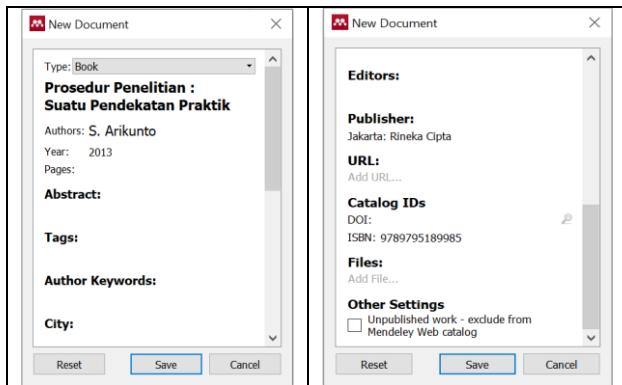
New Document

Type: Book

Prosedur Penelitian : Suatu Pendekatan Praktik

Authors: S. Arikunto

Year: 2013

Pages:

Abstract:

Tags:

Author Keywords:

City:

Reset Save Cancel

New Document

Editors:

Publisher:
Jakarta: Rineka Cipta

URL:
Add URL...

Catalog IDs
DOI:
ISBN: 9789795189985

Files:
Add File...

Other Settings
Unpublished work - exclude from Mendeley Web catalog

Reset Save Cancel